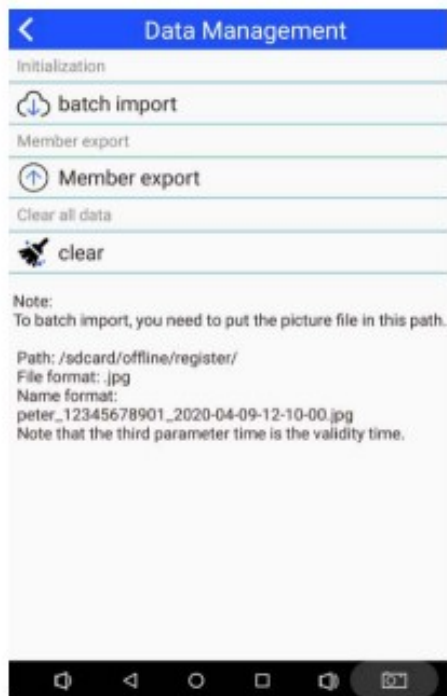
Data Management

Initialization

batch import

Member export

Member export

Clear all data

clear

Note:
To batch import, you need to put the picture file in this path.

Path: /sdcard/offline/register/
File format: .jpg
Name format:
peter_12345678901_2020-04-09-12-10-00.jpg
Note that the third parameter time is the validity time.